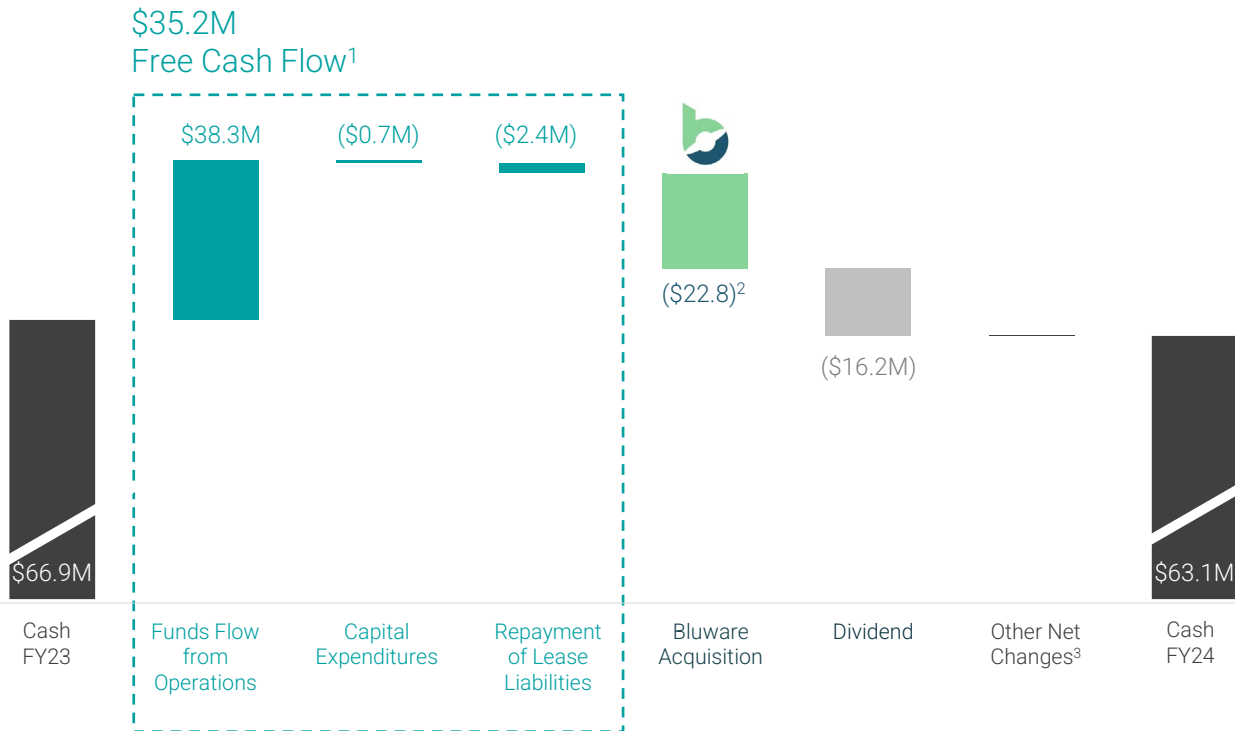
$35.2M
Free Cash Flow$^1$

$38.3M

($0.7M)

($2.4M)

($22.8)$^2$

($16.2M)

$66.9M

$63.1M

Cash FY23

Funds Flow from Operations

Capital Expenditures

Repayment of Lease Liabilities

Bluware Acquisition

Dividend

Other Net Changes$^3$

Cash FY24